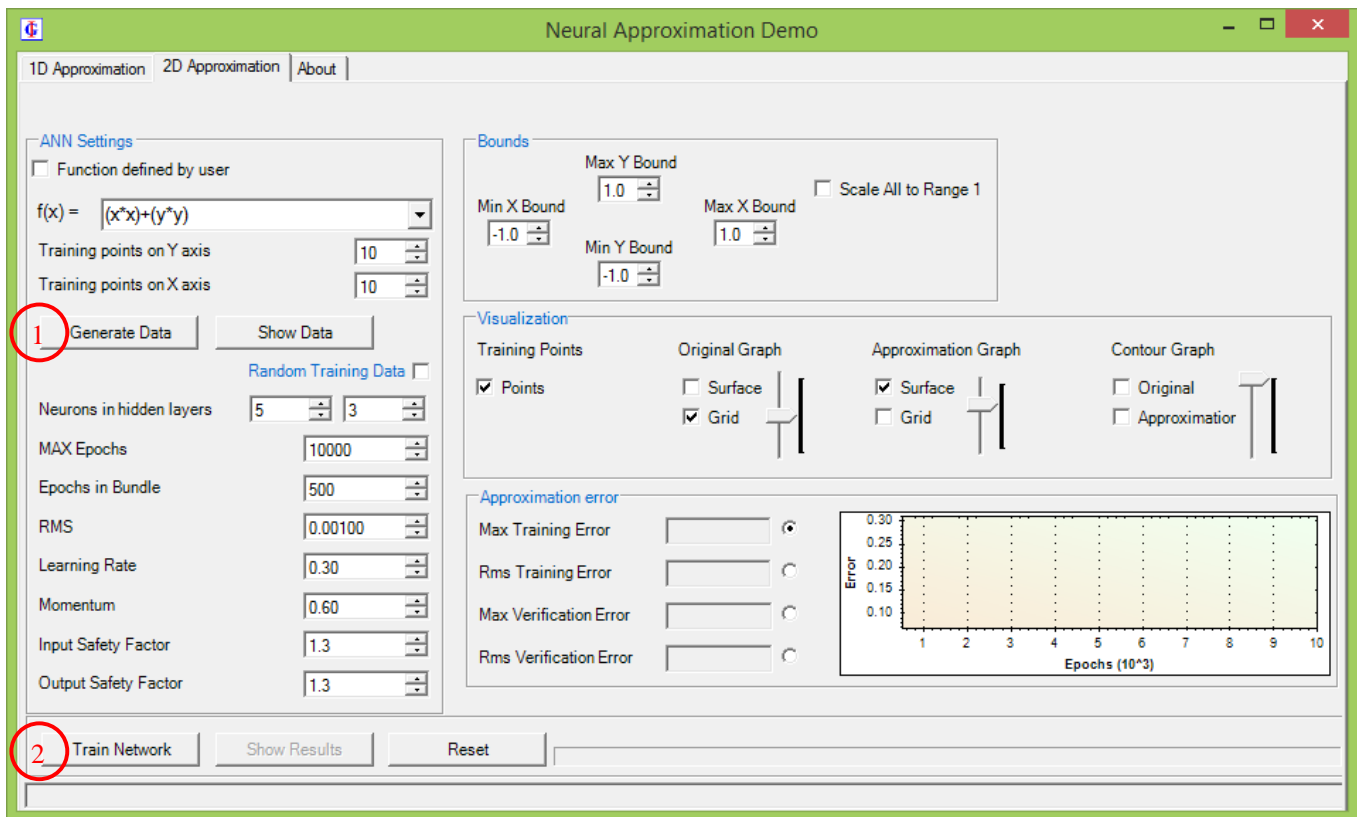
Neural Approximation Demo

1D Approximation
2D Approximation
About

ANN Settings
Function defined by user
f(x) = (x*x)+(y*y)
Training points on Y axis 10
Training points on X axis 10
1 Generate Data
Show Data
Random Training Data
Neurons in hidden layers 5 3
MAX Epochs 10000
Epochs in Bundle 500
RMS 0.00100
Learning Rate 0.30
Momentum 0.60
Input Safety Factor 1.3
Output Safety Factor 1.3

Bounds
Max Y Bound 1.0
Min X Bound -1.0
Max X Bound 1.0
Min Y Bound -1.0
Scale All to Range 1

Visualization
Training Points
Points
Original Graph
Surface
Grid
Approximation Graph
Surface
Grid
Contour Graph
Original
Approximatior

Approximation error
Max Training Error
Rms Training Error
Max Verification Error
Rms Verification Error

Error
0.30
0.25
0.20
0.15
0.10
1 2 3 4 5 6 7 8 9 10
Epochs (10^3)

2 Train Network
Show Results
Reset